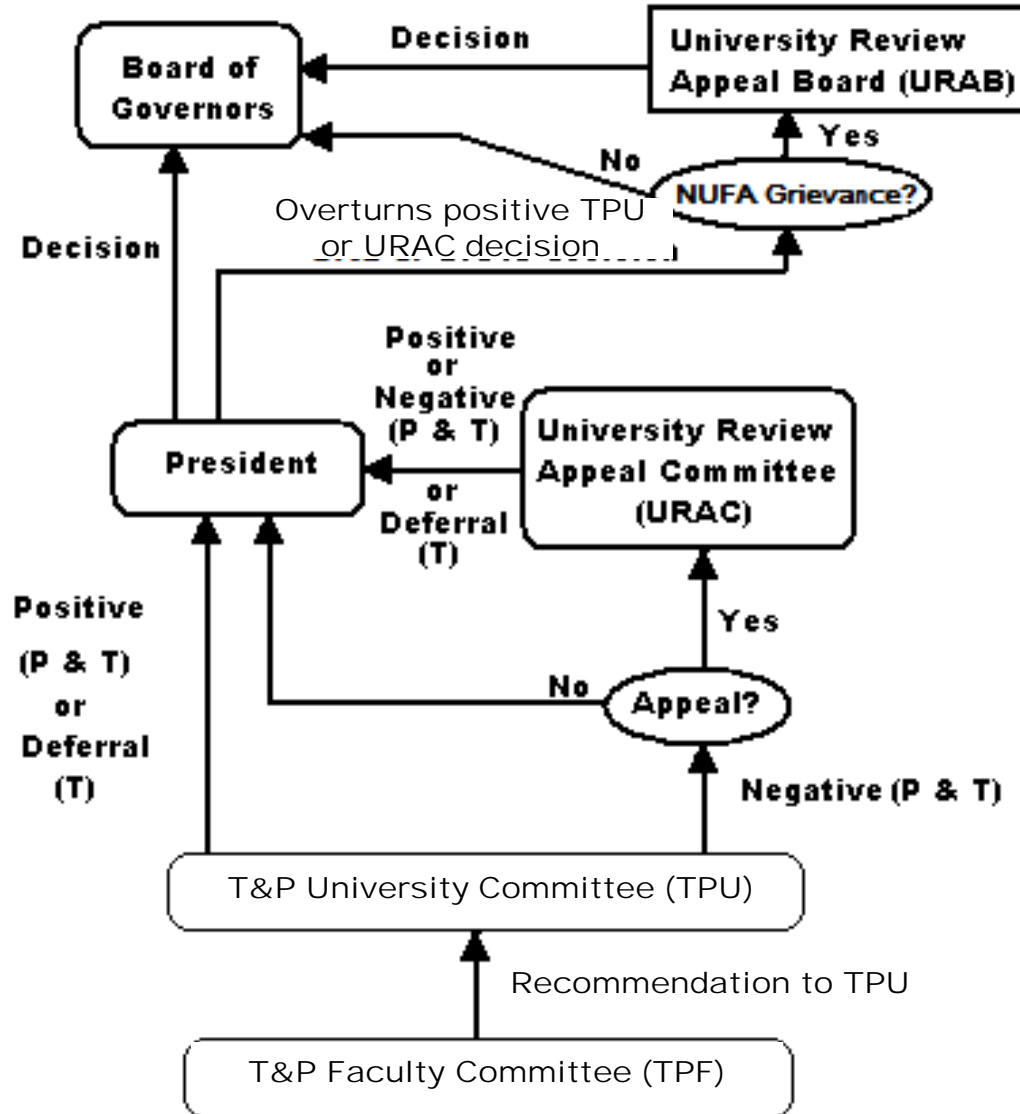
Board of Governors

Decision

University Review Appeal Board (URAB)

Yes

No

NUFA Grievance?

Overturns positive TPU or URAC decision

Decision

Positive or Negative (P & T) or Deferral (T)

President

University Review Appeal Committee (URAC)

Yes

Positive (P & T) or Deferral (T)

No

Appeal?

Negative (P & T)

T&P University Committee (TPU)

Recommendation to TPU

T&P Faculty Committee (TPF)